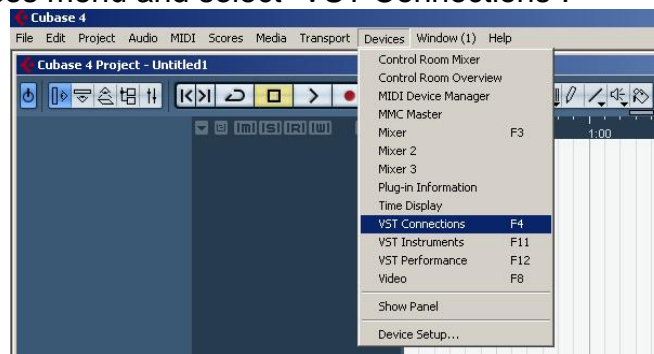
Cubase 4

File Edit Project Audio MIDI Scores Media Transport Devices Window (1) Help

Cubase 4 Project - Untitled1

1:00

Control Room Mixer
Control Room Overview
MIDI Device Manager
MMC Master
Mixer F3
Mixer 2
Mixer 3
Plug-in Information
Time Display
VST Connections F4
VST Instruments F11
VST Performance F12
Video F8
Show Panel
Device Setup...